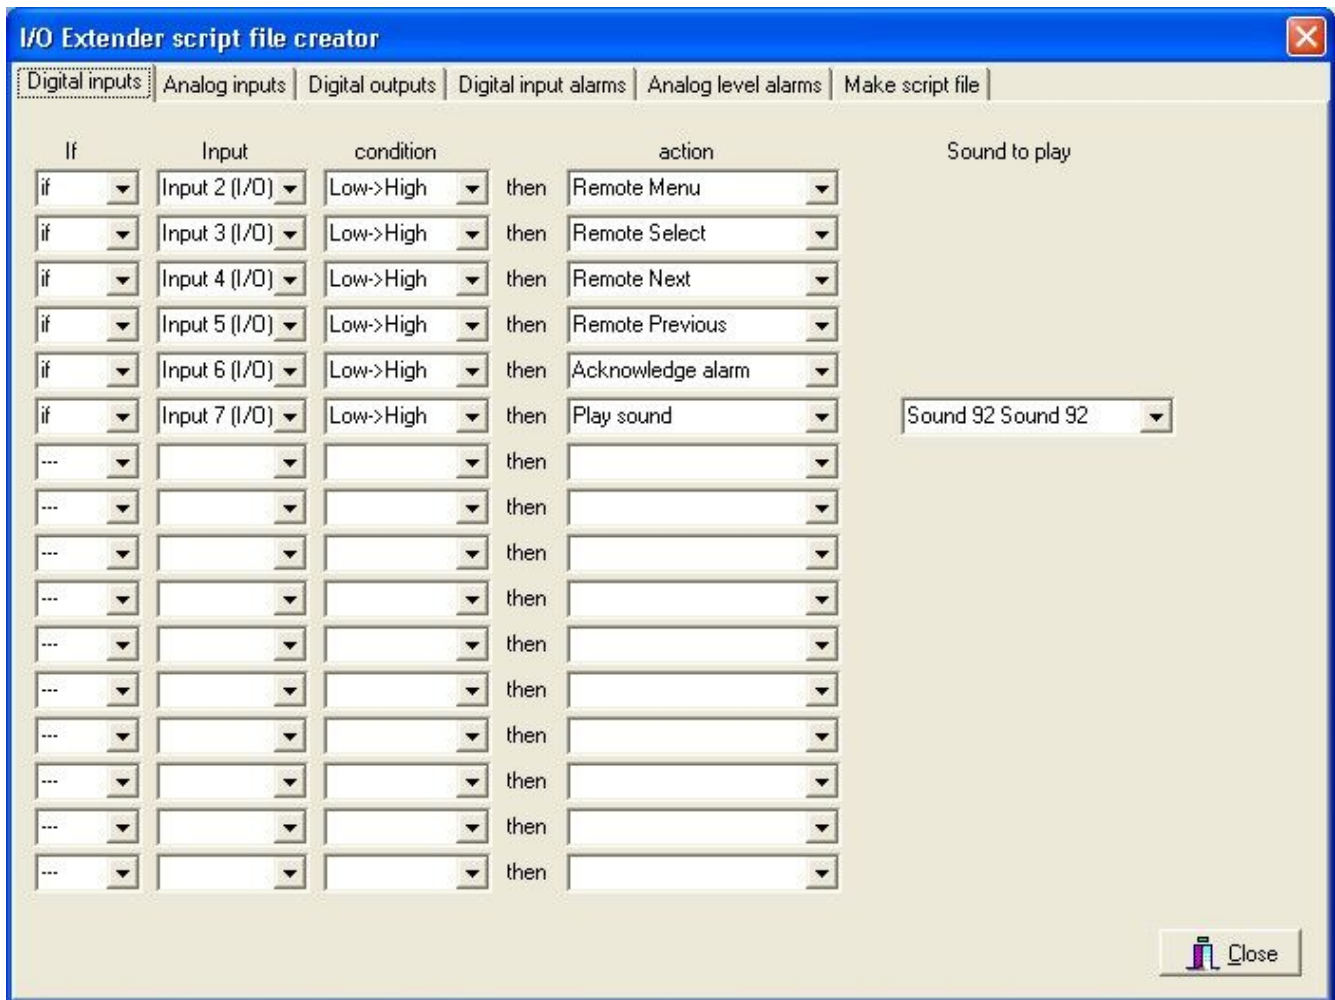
I/O Extender script file creator

Digital inputs | Analog inputs | Digital outputs | Digital input alarms | Analog level alarms | Make script file

| If | Input | condition | | action | Sound to play |
|---|---|---|---|---|---|
| if | Input 2 (I/O) | Low->High | then | Remote Menu | |
| if | Input 3 (I/O) | Low->High | then | Remote Select | |
| if | Input 4 (I/O) | Low->High | then | Remote Next | |
| if | Input 5 (I/O) | Low->High | then | Remote Previous | |
| if | Input 6 (I/O) | Low->High | then | Acknowledge alarm | |
| if | Input 7 (I/O) | Low->High | then | Play sound | Sound 92 Sound 92 |
| --- | | | then | | |
| --- | | | then | | |
| --- | | | then | | |
| --- | | | then | | |
| --- | | | then | | |
| --- | | | then | | |
| --- | | | then | | |
| --- | | | then | | |
| --- | | | then | | |
| --- | | | then | | |

Close